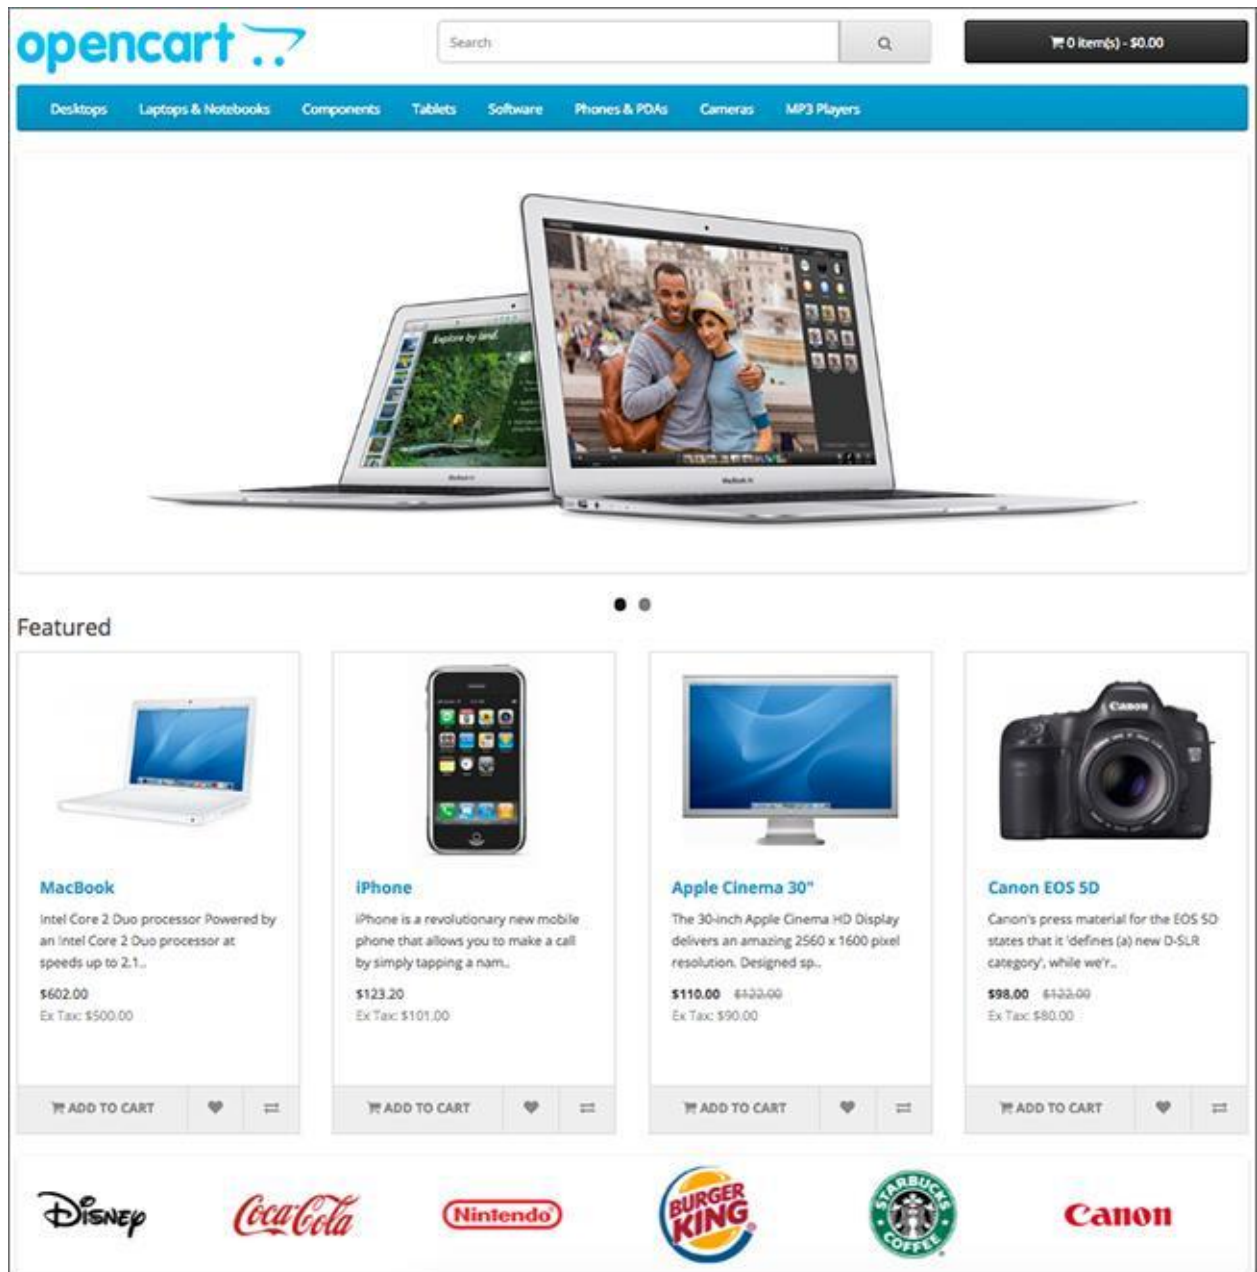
opencart

Search

0 item(s) - $0.00

Desktops Laptops & Notebooks Components Tablets Software Phones & PDAs Cameras MP3 Players

Featured

MacBook

Intel Core 2 Duo processor Powered by an Intel Core 2 Duo processor at speeds up to 2.1..

$602.00
Ex Tax: $500.00

ADD TO CART

iPhone

iPhone is a revolutionary new mobile phone that allows you to make a call by simply tapping a nam..

$123.20
Ex Tax: $101.00

ADD TO CART

Apple Cinema 30"

The 30-inch Apple Cinema HD Display delivers an amazing 2560 x 1600 pixel resolution. Designed sp..

$110.00 $122.00
Ex Tax: $90.00

ADD TO CART

Canon EOS 5D

Canon's press material for the EOS 5D states that it 'defines (a) new D-SLR category', while we'r..

$98.00 $122.00
Ex Tax: $80.00

ADD TO CART

Disney Coca-Cola Nintendo BURGER KING STARBUCKS COFFEE Canon